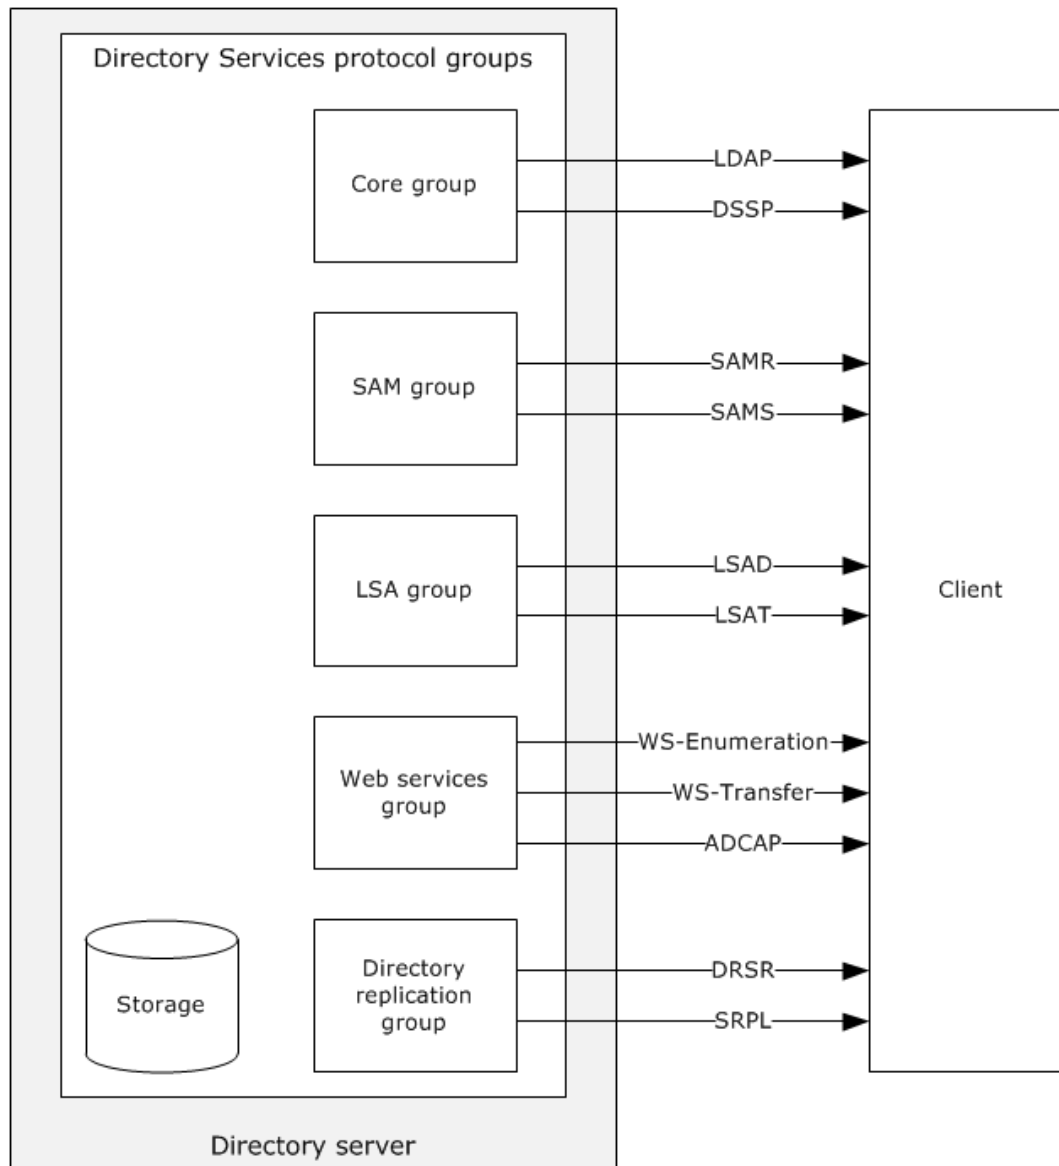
Directory Services protocol groups

Core group

LDAP

DSSP

SAM group

SAMR

SAMS

LSA group

LSAD

LSAT

Client

Web services group

WS-Enumeration

WS-Transfer

ADCAP

Storage

Directory replication group

DRSR

SRPL

Directory server